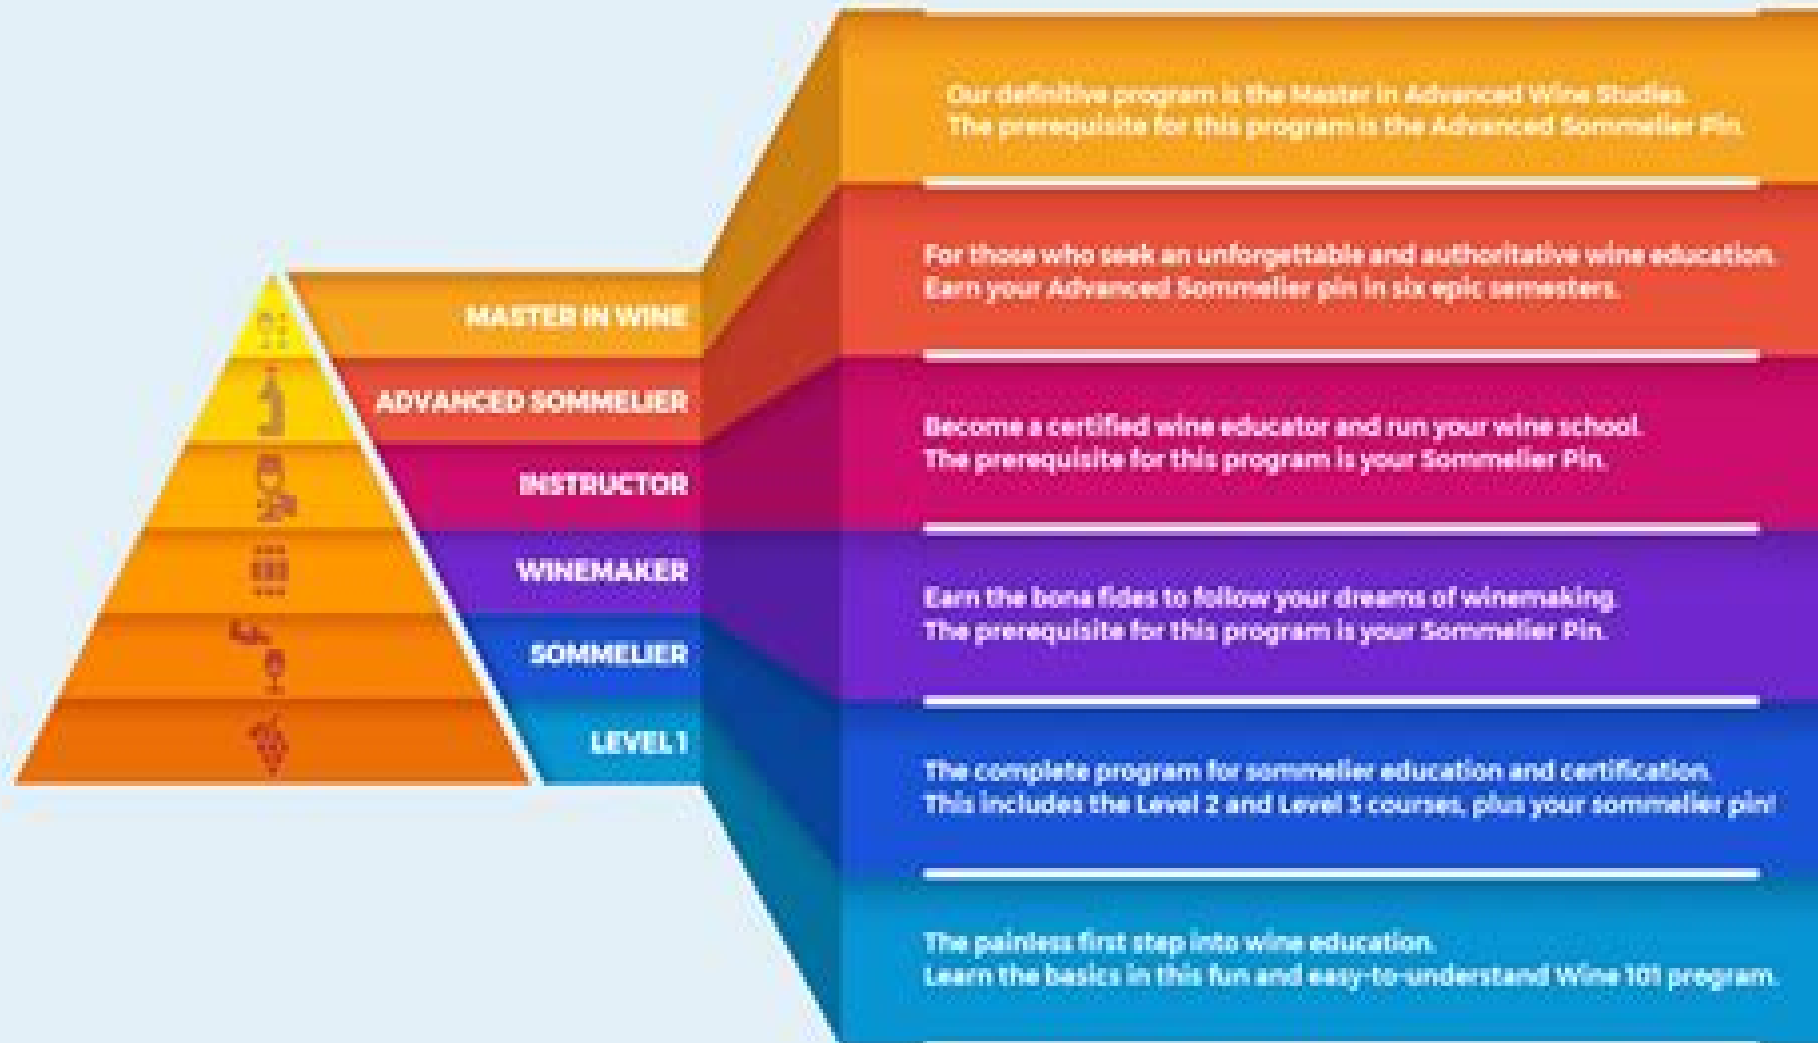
MASTER IN WINE

ADVANCED SOMMELIER

INSTRUCTOR

WINEMAKER

SOMMELIER

LEVEL 1

Our definitive program is the Master in Advanced Wine Studies. The prerequisite for this program is the Advanced Sommelier Pin.

For those who seek an unforgettable and authoritative wine education. Earn your Advanced Sommelier pin in six epic semesters.

Become a certified wine educator and run your wine school. The prerequisite for this program is your Sommelier Pin.

Earn the bona fides to follow your dreams of winemaking. The prerequisite for this program is your Sommelier Pin.

The complete program for sommelier education and certification. This includes the Level 2 and Level 3 courses, plus your sommelier pin!

The painless first step into wine education. Learn the basics in this fun and easy-to-understand Wine 101 program.